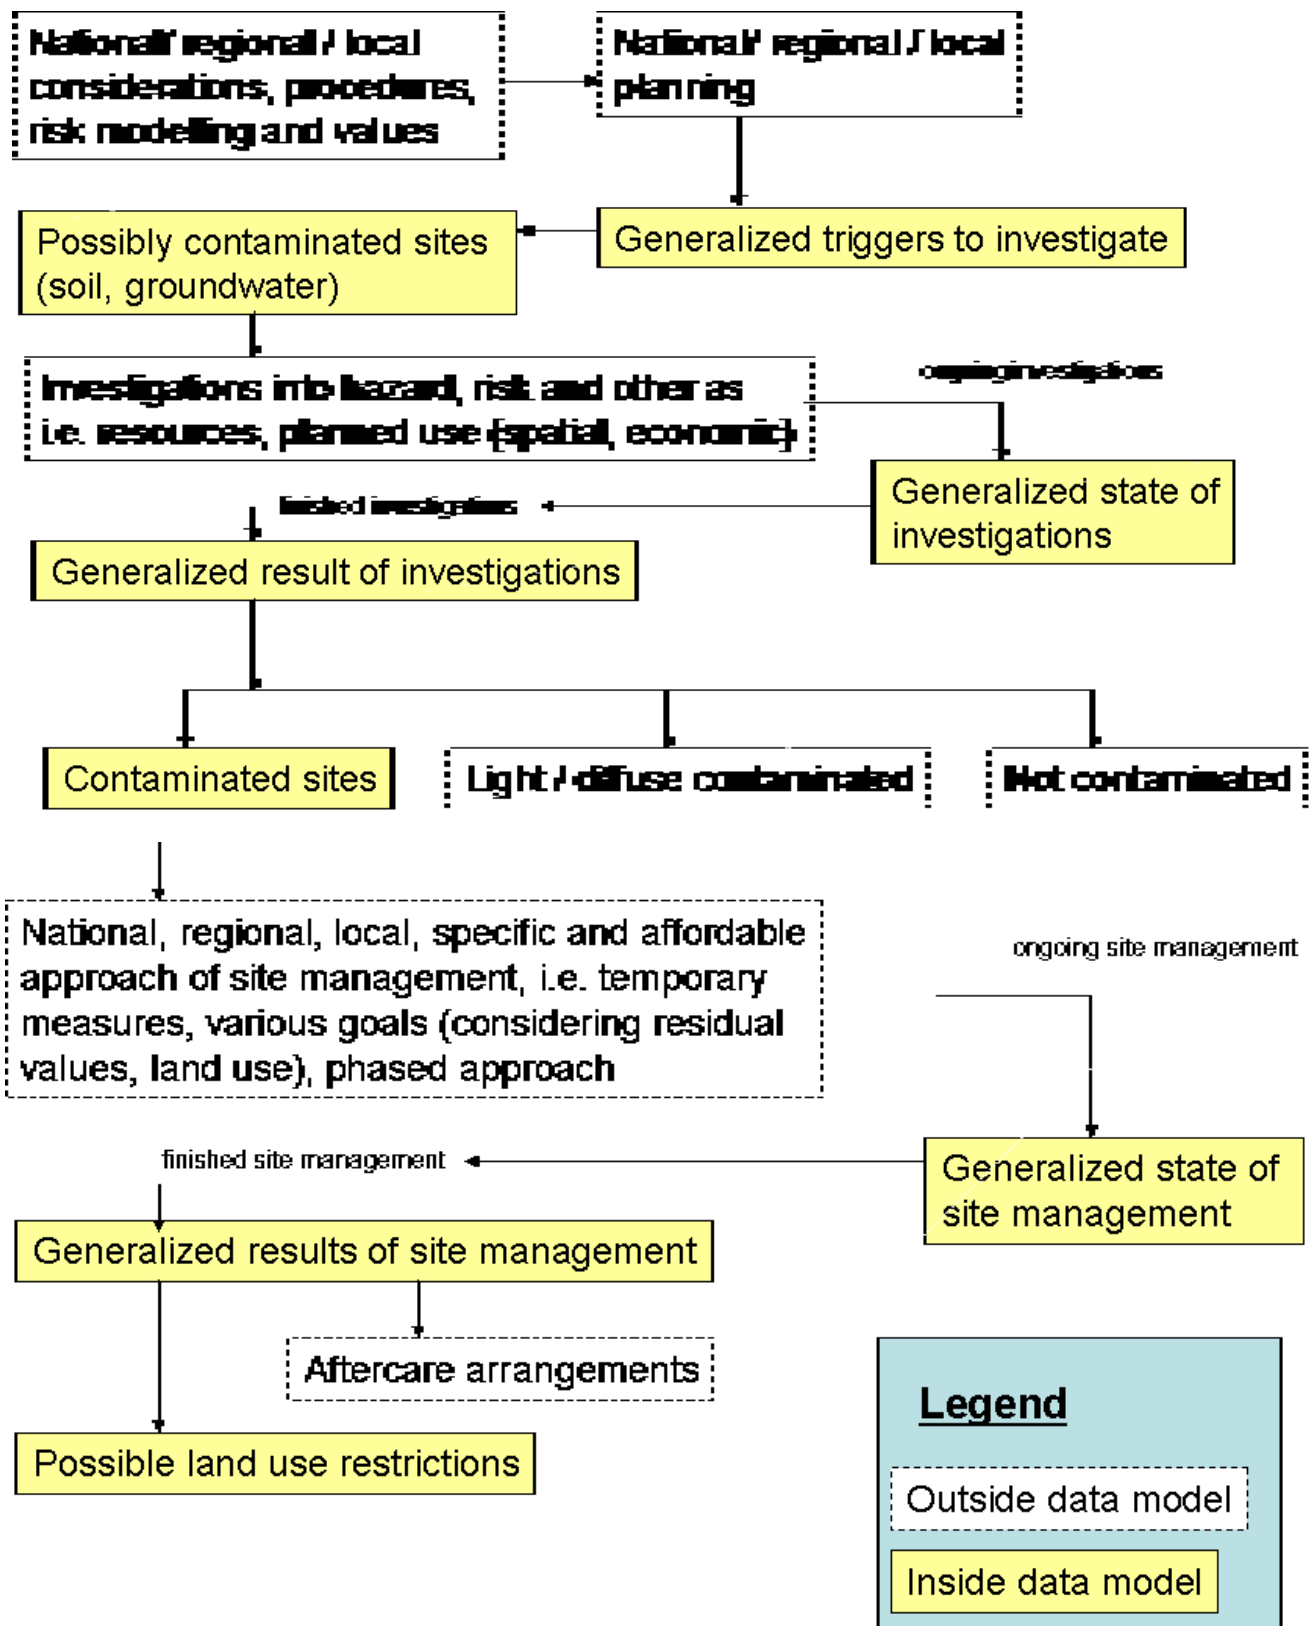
National/ regional / local considerations, procedures, risk modelling and values

National/ regional / local planning

Possibly contaminated sites (soil, groundwater)

Generalized triggers to investigate

Investigations into hazard, risk and other as i.e. resources, planned use (spatial, economic)

ongoing investigations

Generalized state of investigations

finished investigations

Generalized result of investigations

Contaminated sites

Light / diffuse contaminated

Not contaminated

National, regional, local, specific and affordable approach of site management, i.e. temporary measures, various goals (considering residual values, land use), phased approach

ongoing site management

finished site management

Generalized state of site management

Generalized results of site management

Aftercare arrangements

Possible land use restrictions

Legend

Outside data model

Inside data model